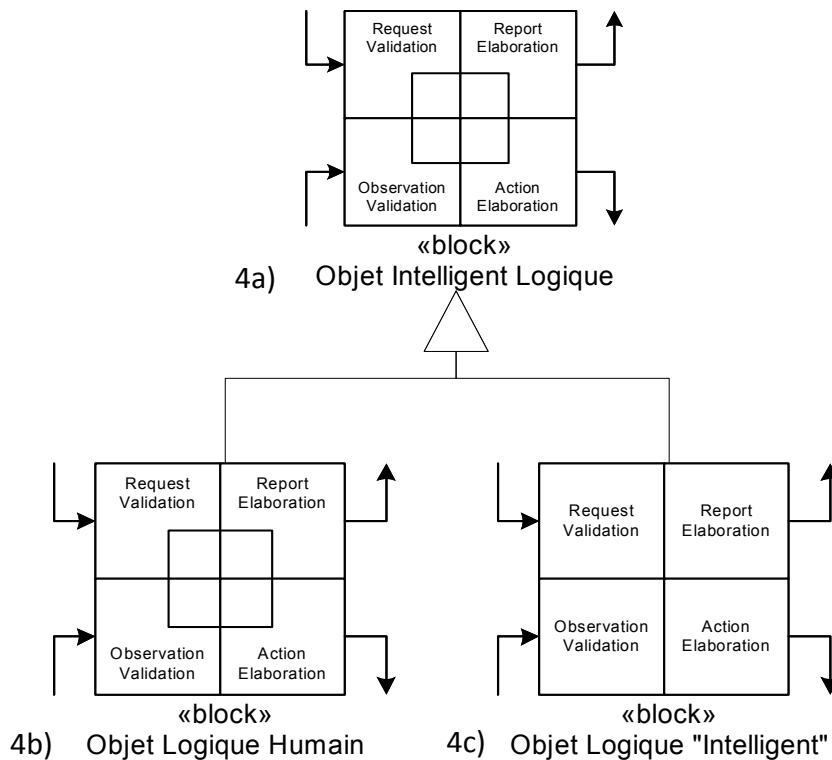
Request Validation

Report Elaboration

Observation Validation

Action Elaboration

«block»
4a) Objet Intelligent Logique

Request Validation

Report Elaboration

Observation Validation

Action Elaboration

«block»
4b) Objet Logique Humain

Request Validation

Report Elaboration

Observation Validation

Action Elaboration

«block»
4c) Objet Logique "Intelligent"